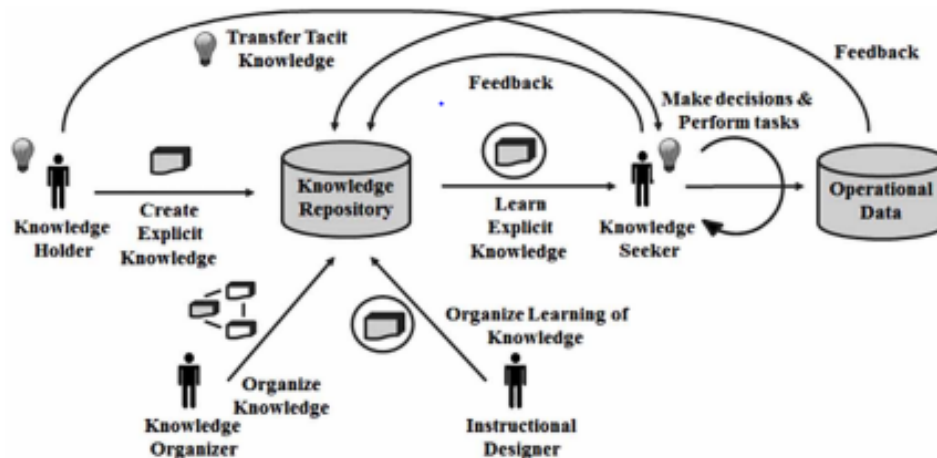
Transfer Tacit Knowledge

Feedback

Feedback

Make decisions & Perform tasks

Knowledge Holder

Create Explicit Knowledge

Knowledge Repository

Learn Explicit Knowledge

Knowledge Seeker

Operational Data

Organize Learning of Knowledge

Organize Knowledge

Knowledge Organizer

Instructional Designer